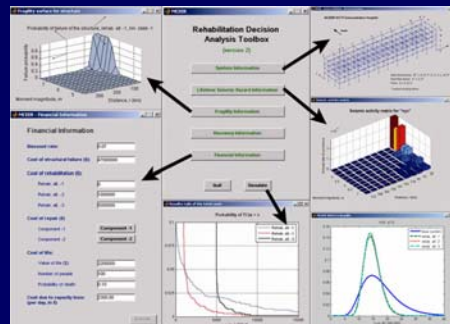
Rehabilitation Decision Analysis Toolbox

(version 2)

System Information

Lifetime Seismic Hazard Information

Fragility Information

Recovery Information

Financial Information

Quit

Simulate

Financial Information

Discount rate:

Cost of structural failure ($):

Cost of rehabilitation ($):

Rehab. alt. -1

Rehab. alt. -2

Rehab. alt. -3

Cost of repair ($):

Component -1

Component -2

Component -1

Component -2

Cost of life:

Value of life ($):

Number of people:

Probability of death:

Cost due to capacity losses (per day, in $):

Fragility surface for structure

Probability of failure of the structure, rehab. alt. -1, dam. state -1

Failure probability

Moment magnitude, M

Distance, r (km)

Seismic activity matrix for "sys"

Probability of TC(p) > t

Rehab. alt. -1

Rehab. alt. -2